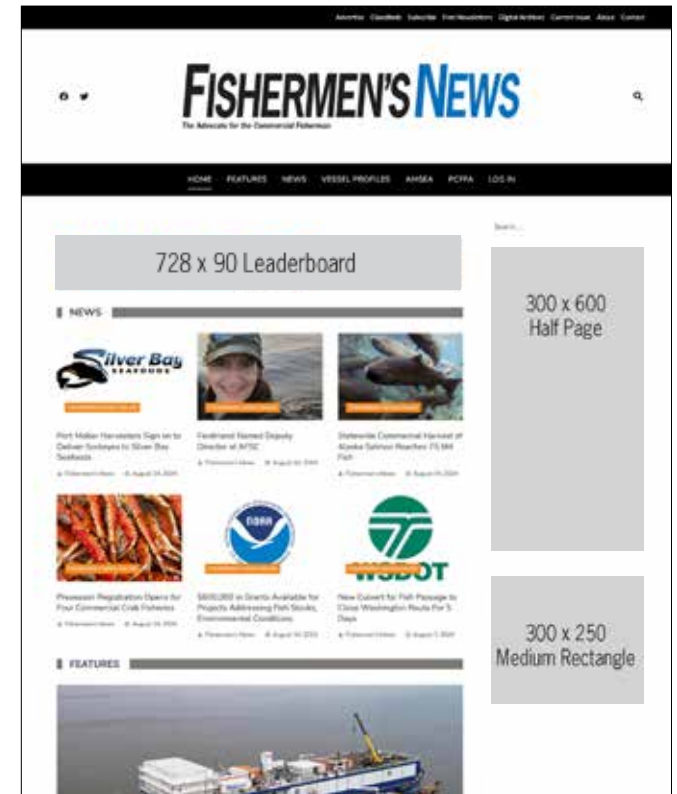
Advertise Classifieds Subscribe Free Newsletters Digital Archives Current Issue About Contact

FISHERMEN'S NEWS
The Advocate for the Commercial Fisherman

HOME FEATURES NEWS VESSEL PROFILES AMSEA PCFFA LOG IN

Search...

728 x 90 Leaderboard

NEWS

Silver Bay SEAFOODS

Port Moller Harvesters Sign on to Deliver Sockeye to Silver Bay Seafoods

Ferdinand Named Deputy Director at AFSC

Statewide Commercial Harvest of Alaska Salmon Reaches 73.9M Fish

Fishermen's News August 2024

NOAA

WSDOT

Preseason Registration Opens for Four Commercial Crab Fisheries

$600,000 in Grants Available for Projects Addressing Fish Stocks, Environmental Conditions

New Culvert for Fish Passage to Close Washington Route For 5 Days

FEATURES

300 x 600 Half Page

300 x 250 Medium Rectangle